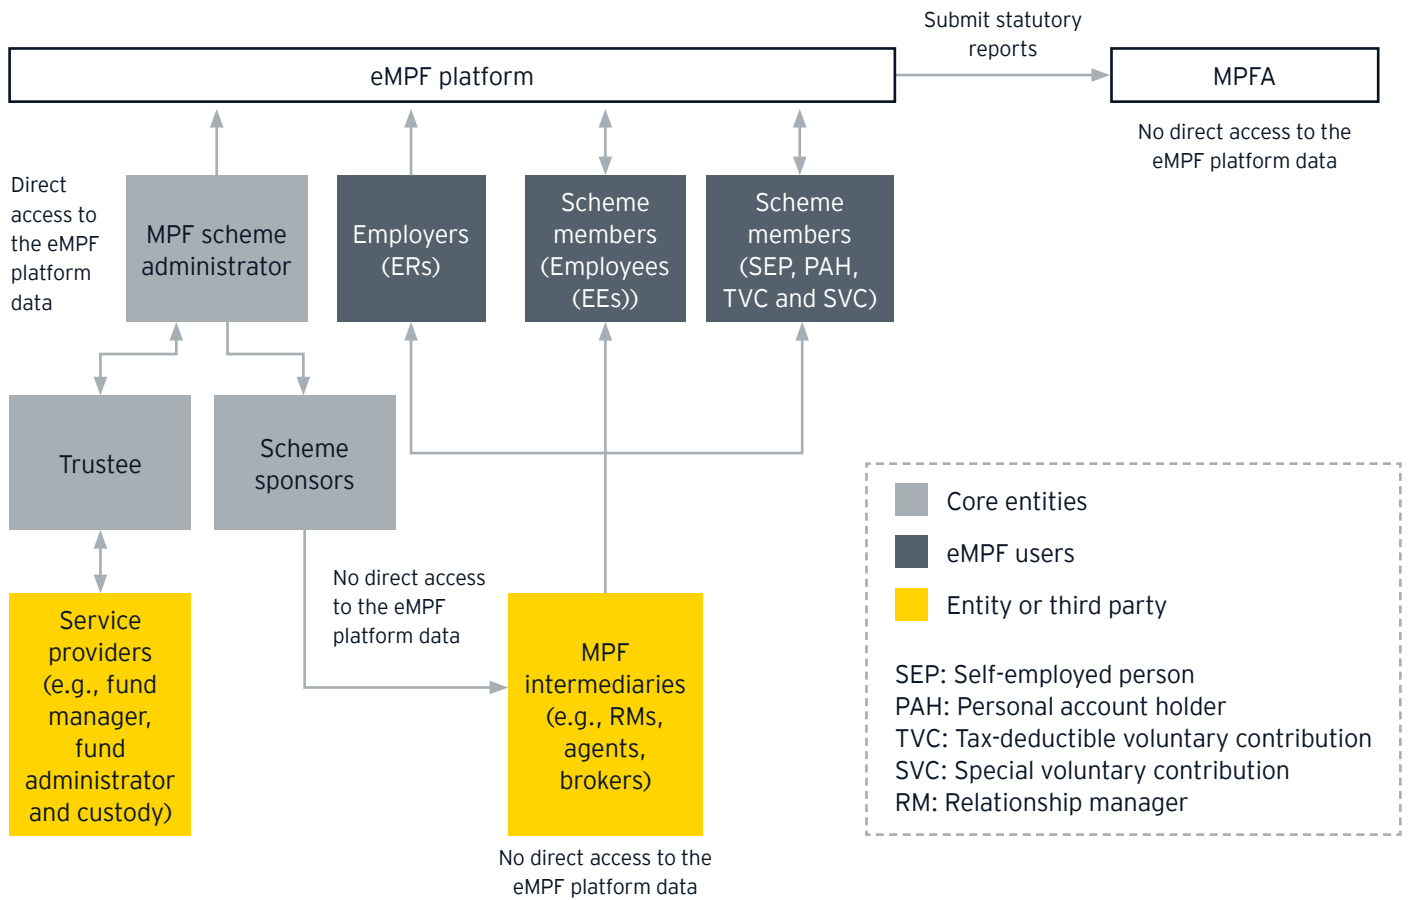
Submit statutory reports

eMPF platform

MPFA

No direct access to the eMPF platform data

Direct access to the eMPF platform data

MPF scheme administrator

Employers (ERs)

Scheme members (Employees (EEs))

Scheme members (SEP, PAH, TVC and SVC)

Trustee

Scheme sponsors

Service providers (e.g., fund manager, fund administrator and custody)

No direct access to the eMPF platform data

MPF intermediaries (e.g., RMs, agents, brokers)

No direct access to the eMPF platform data

Core entities

eMPF users

Entity or third party

SEP: Self-employed person
PAH: Personal account holder
TVC: Tax-deductible voluntary contribution
SVC: Special voluntary contribution
RM: Relationship manager